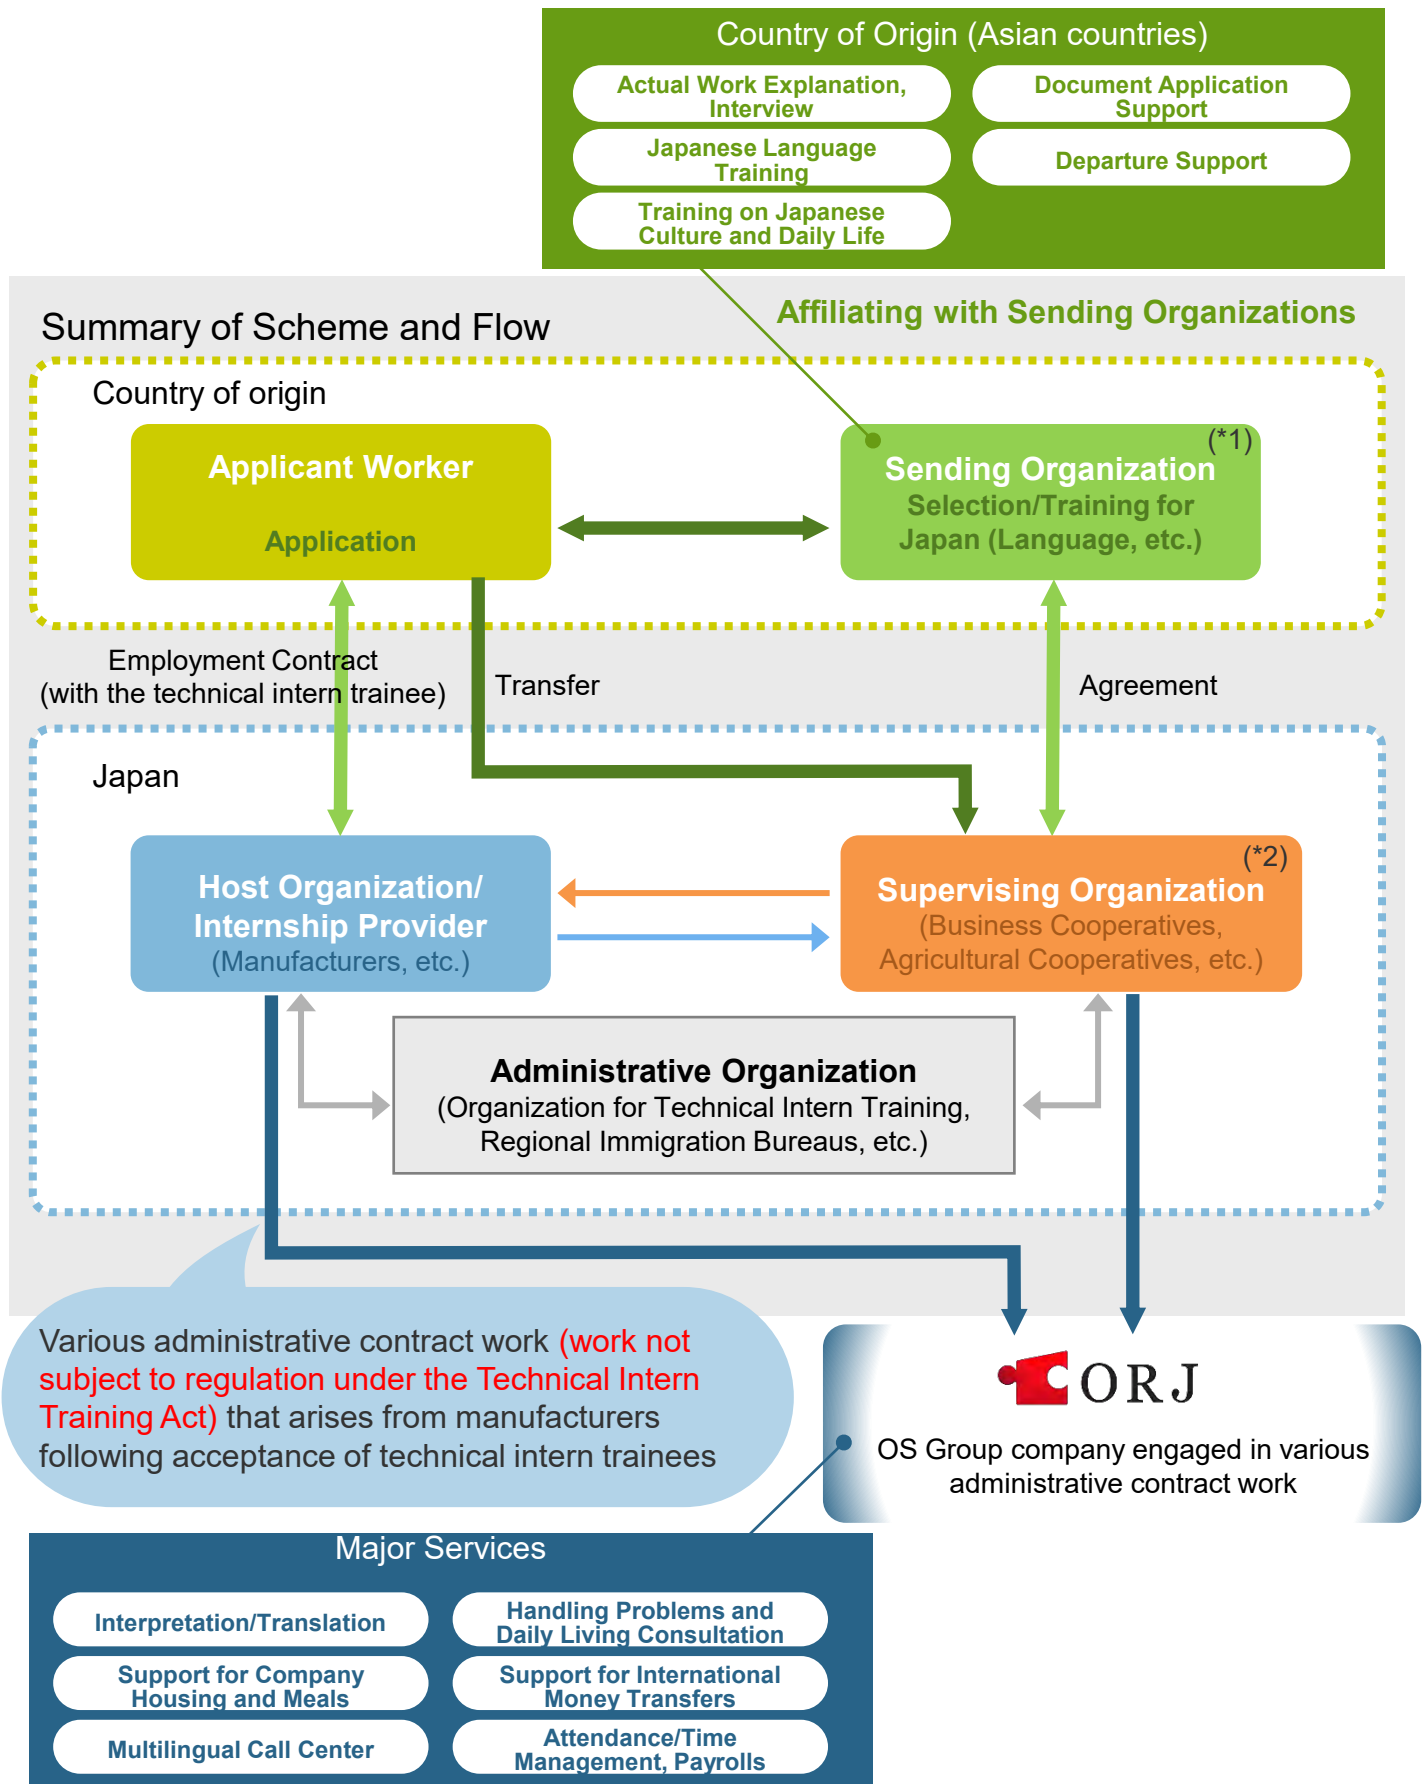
Country of Origin (Asian countries)

Actual Work Explanation, Interview

Document Application Support

Japanese Language Training

Departure Support

Training on Japanese Culture and Daily Life

Summary of Scheme and Flow

Affiliating with Sending Organizations

Country of origin

Applicant Worker

Application

(*1)

Sending Organization

Selection/Training for Japan (Language, etc.)

Employment Contract (with the technical intern trainee)

Transfer

Agreement

Japan

Host Organization/ Internship Provider

(Manufacturers, etc.)

(*2)

Supervising Organization

(Business Cooperatives, Agricultural Cooperatives, etc.)

Administrative Organization

(Organization for Technical Intern Training, Regional Immigration Bureaus, etc.)

Various administrative contract work (work not subject to regulation under the Technical Intern Training Act) that arises from manufacturers following acceptance of technical intern trainees

ORJ

OS Group company engaged in various administrative contract work

Major Services

Interpretation/Translation

Handling Problems and Daily Living Consultation

Support for Company Housing and Meals

Support for International Money Transfers

Multilingual Call Center

Attendance/Time Management, Payrolls